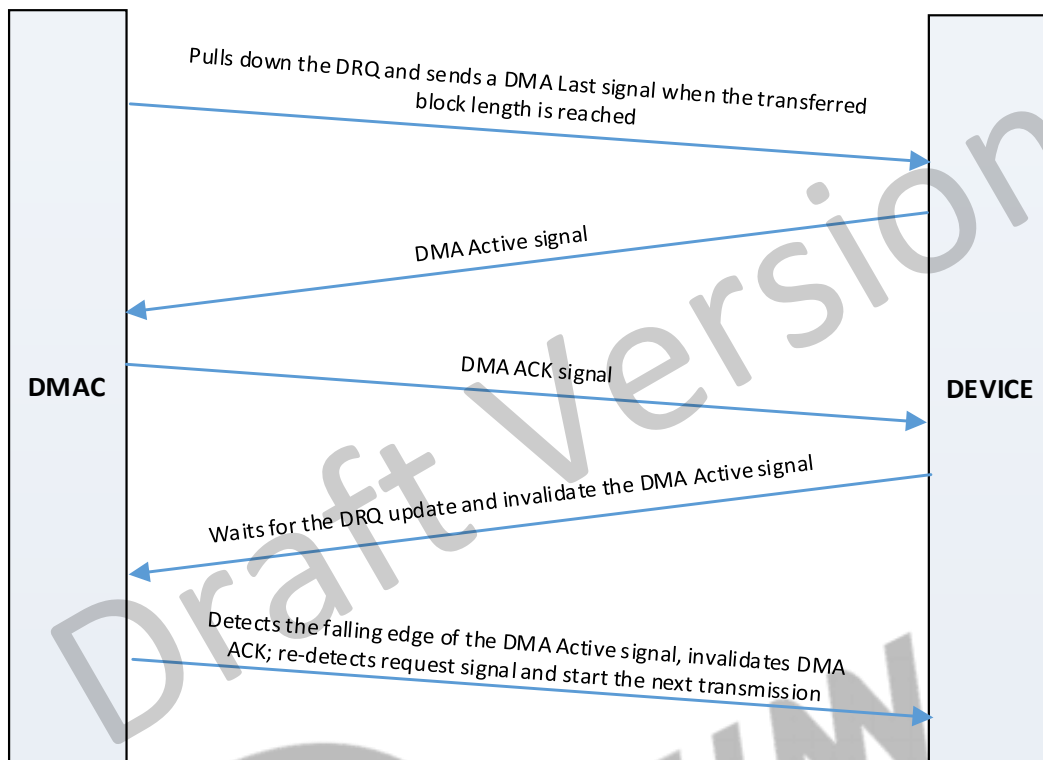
DMAC

DEVICE

Pulls down the DRQ and sends a DMA Last signal when the transferred block length is reached

DMA Active signal

DMA ACK signal

Waits for the DRQ update and invalidate the DMA Active signal

Detects the falling edge of the DMA Active signal, invalidates DMA ACK; re-detects request signal and start the next transmission

Draft Version